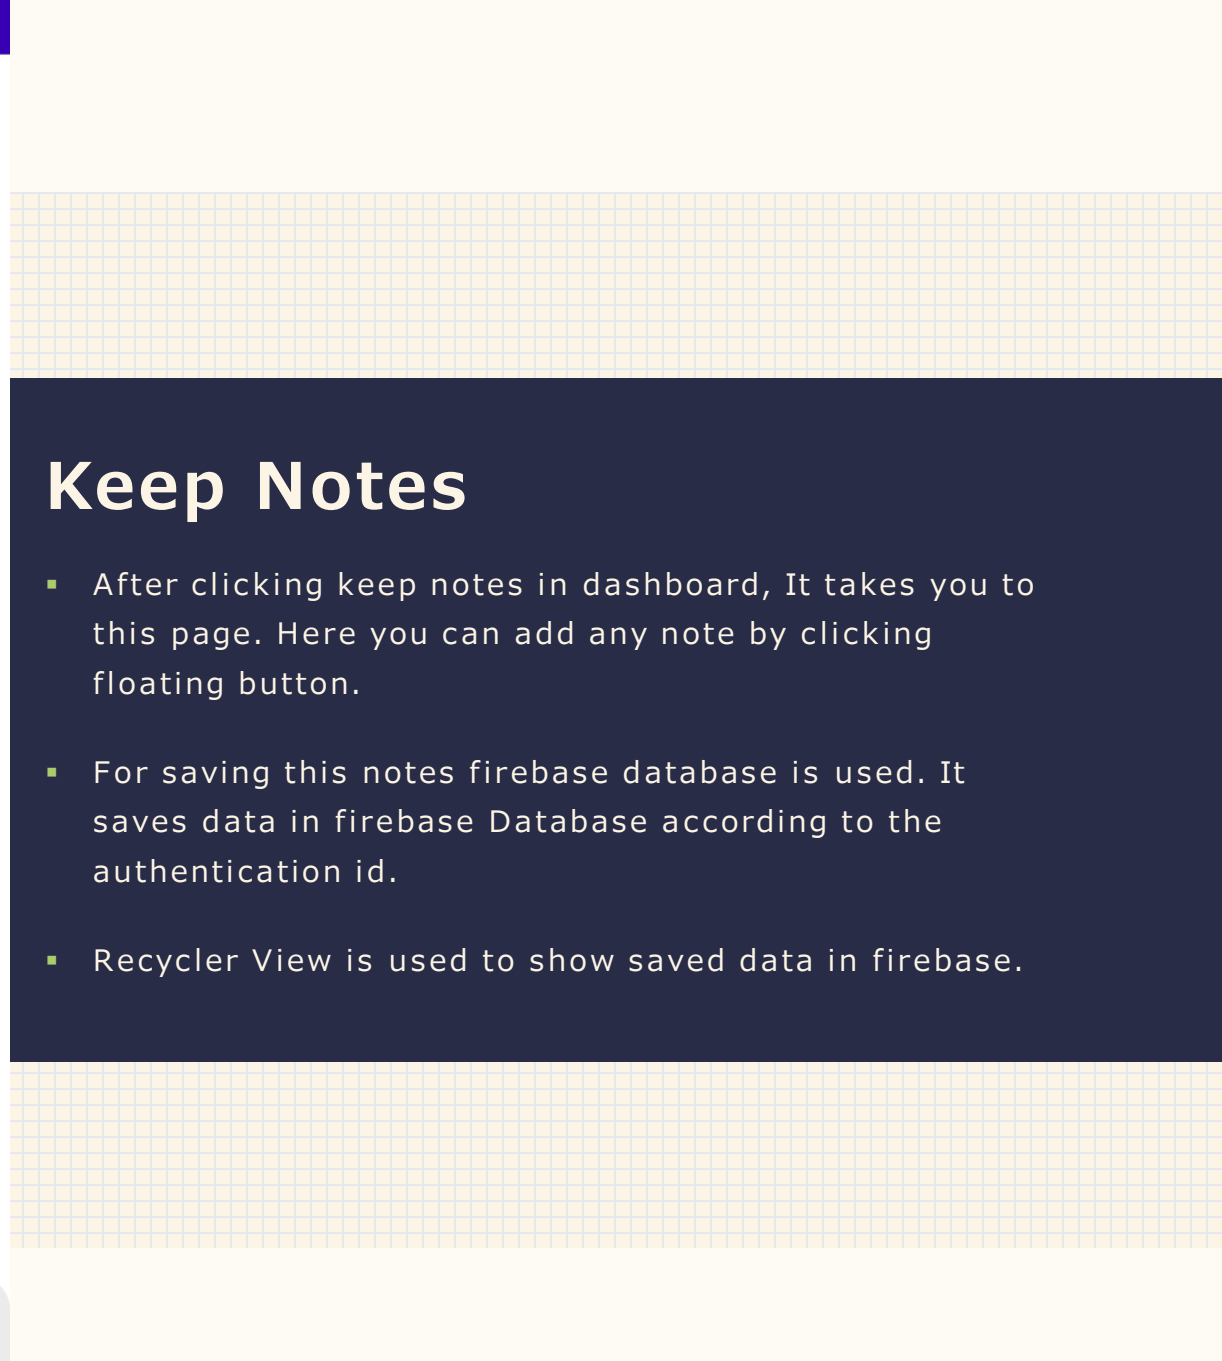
Keep Notes

- After clicking keep notes in dashboard, It takes you to this page. Here you can add any note by clicking floating button.

- For saving this notes firebase database is used. It saves data in firebase Database according to the authentication id.

- Recycler View is used to show saved data in firebase.